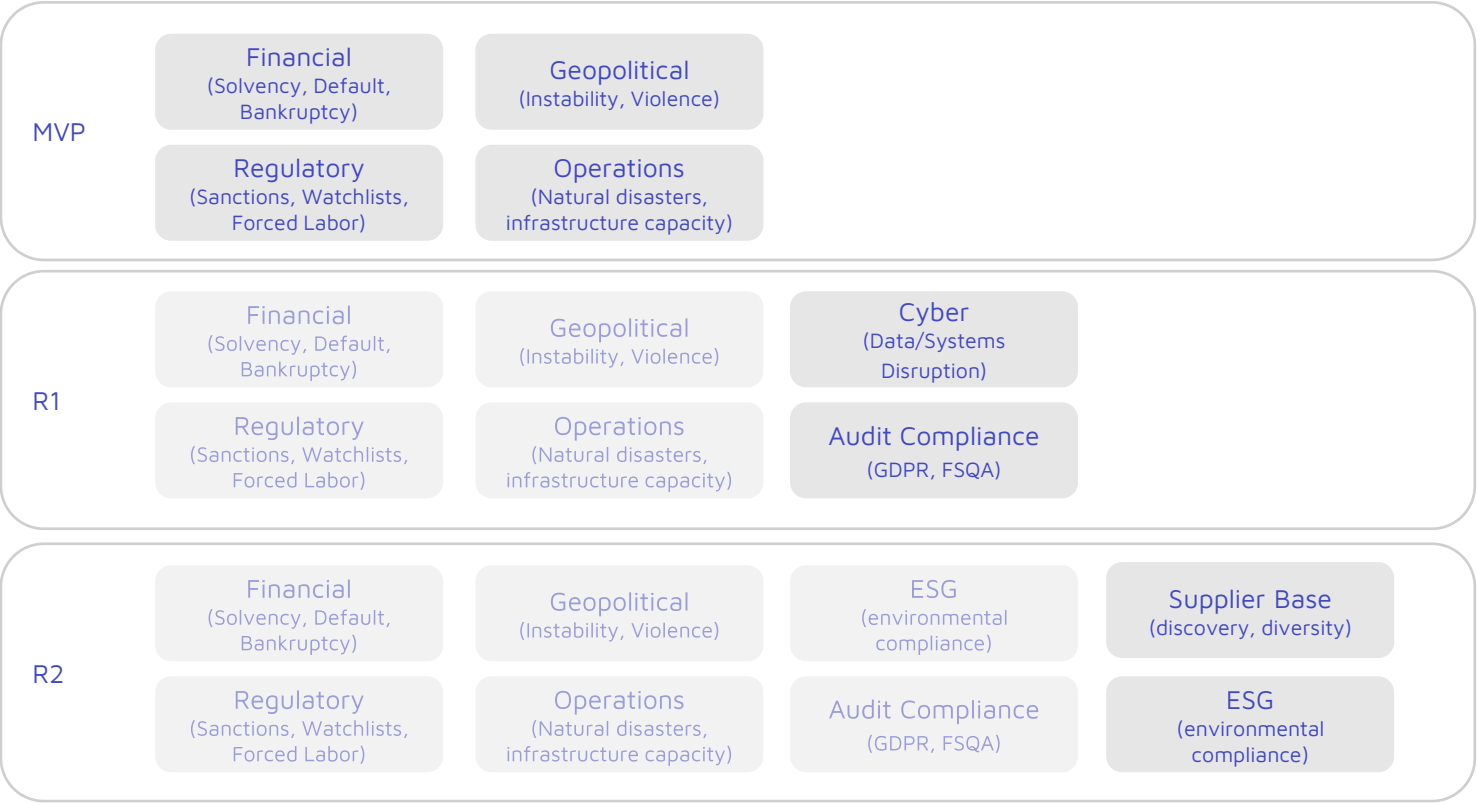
MVP

Financial
(Solvency, Default, Bankruptcy)

Geopolitical
(Instability, Violence)

Regulatory
(Sanctions, Watchlists, Forced Labor)

Operations
(Natural disasters, infrastructure capacity)

R1

Financial
(Solvency, Default, Bankruptcy)

Geopolitical
(Instability, Violence)

Cyber
(Data/Systems Disruption)

Regulatory
(Sanctions, Watchlists, Forced Labor)

Operations
(Natural disasters, infrastructure capacity)

Audit Compliance
(GDPR, FSQA)

R2

Financial
(Solvency, Default, Bankruptcy)

Geopolitical
(Instability, Violence)

ESG
(environmental compliance)

Supplier Base
(discovery, diversity)

Regulatory
(Sanctions, Watchlists, Forced Labor)

Operations
(Natural disasters, infrastructure capacity)

Audit Compliance
(GDPR, FSQA)

ESG
(environmental compliance)